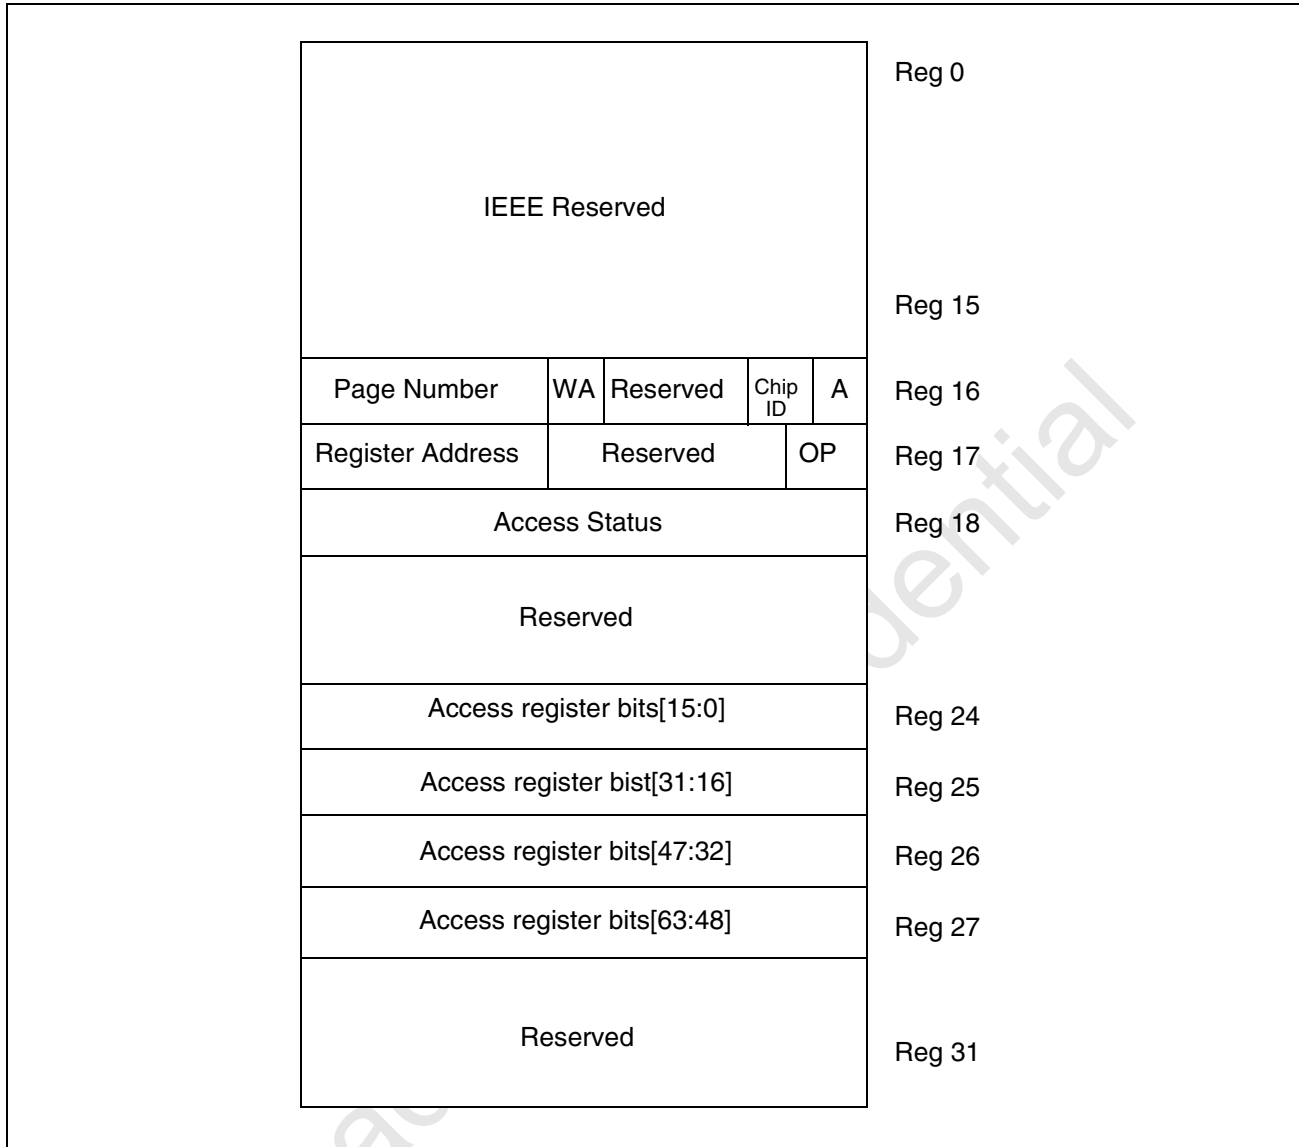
Reg 0

IEEE Reserved

Reg 15

Page Number | WA | Reserved | Chip ID | A — Reg 16

Register Address | Reserved | OP — Reg 17

Access Status — Reg 18

Reserved

Access register bits[15:0] — Reg 24

Access register bit[31:16] — Reg 25

Access register bits[47:32] — Reg 26

Access register bits[63:48] — Reg 27

Reserved

Reg 31

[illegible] Confidential